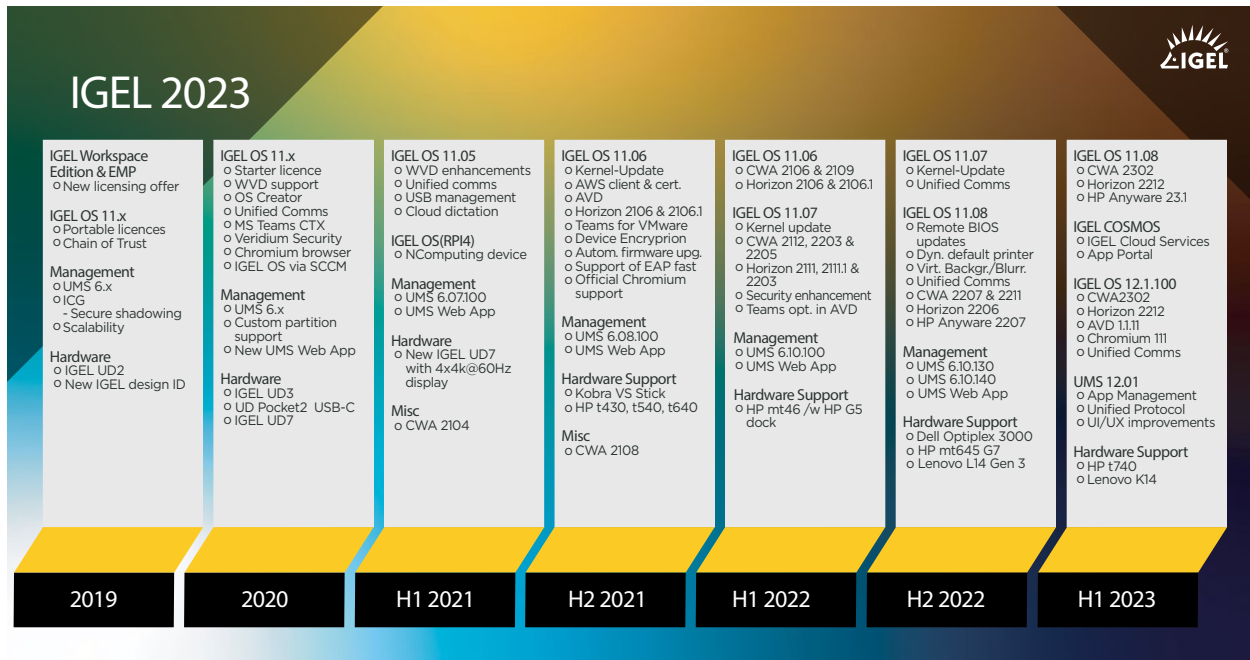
IGEL 2023

IGEL

IGEL Workspace Edition & EMP
New licensing offer

IGEL OS 11.x
Portable licences
Chain of Trust

Management
UMS 6.x
ICG
- Secure shadowing
Scalability

Hardware
IGEL UD2
New IGEL design ID

IGEL OS 11.x
Starter licence
WVD support
OS Creator
Unified Comms
MS Teams CTX
Veridium Security
Chromium browser
IGEL OS via SCCM

Management
UMS 6.x
Custom partition support
New UMS Web App

Hardware
IGEL UD3
UD Pocket2 USB-C
IGEL UD7

IGEL OS 11.05
WVD enhancements
Unified comms
USB management
Cloud dictation

IGEL OS(RPI4)
NComputing device

Management
UMS 6.07.100
UMS Web App

Hardware
New IGEL UD7 with 4x4k@60Hz display

Misc
CWA 2104

IGEL OS 11.06
Kernel-Update
AWS client & cert.
AVD
Horizon 2106 & 2106.1
Teams for VMware
Device Encryprion
Autom. firmware upg.
Support of EAP fast
Official Chromium support

Management
UMS 6.08.100
UMS Web App

Hardware Support
Kobra VS Stick
HP t430, t540, t640

Misc
CWA 2108

IGEL OS 11.06
CWA 2106 & 2109
Horizon 2106 & 2106.1

IGEL OS 11.07
Kernel update
CWA 2112, 2203 & 2205
Horizon 2111, 2111.1 & 2203
Security enhancement
Teams opt. in AVD

Management
UMS 6.10.100
UMS Web App

Hardware Support
HP mt46 /w HP G5 dock

IGEL OS 11.07
Kernel-Update
Unified Comms

IGEL OS 11.08
Remote BIOS updates
Dyn. default printer
Virt. Backgr./Blurr.
Unified Comms
CWA 2207 & 2211
Horizon 2206
HP Anyware 2207

Management
UMS 6.10.130
UMS 6.10.140
UMS Web App

Hardware Support
Dell Optiplex 3000
HP mt645 G7
Lenovo L14 Gen 3

IGEL OS 11.08
CWA 2302
Horizon 2212
HP Anyware 23.1

IGEL COSMOS
IGEL Cloud Services
App Portal

IGEL OS 12.1.100
CWA2302
Horizon 2212
AVD 1.1.11
Chromium 111
Unified Comms

UMS 12.01
App Management
Unified Protocol
UI/UX improvements

Hardware Support
HP t740
Lenovo K14

2019
2020
H1 2021
H2 2021
H1 2022
H2 2022
H1 2023